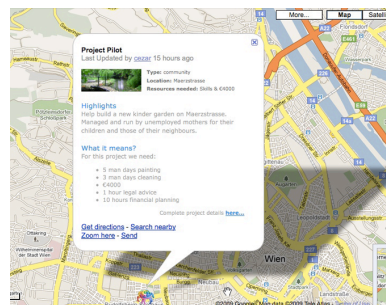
More...
Map
Satell

Project Pilot
Last Updated by cezar 15 hours ago

Type: community
Location: Maerzstrasse
Resources needed: Skills & €4000

Highlights
Help build a new kinder garden on Maerzstrasse. Managed and run by unemployed mothers for their children and those of their neighbours.

What it means?
For this project we need:

5 man days painting
3 man days cleaning
€4000
1 hour legal advice
10 hours financial planning

Complete project details here...

Get directions - Search nearby
Zoom here - Send

Ottakring
Wien
Leopoldstadt
Wilhelminenspital der Stadt Wien
©2009 Google - Map data ©2009 Tele Atlas